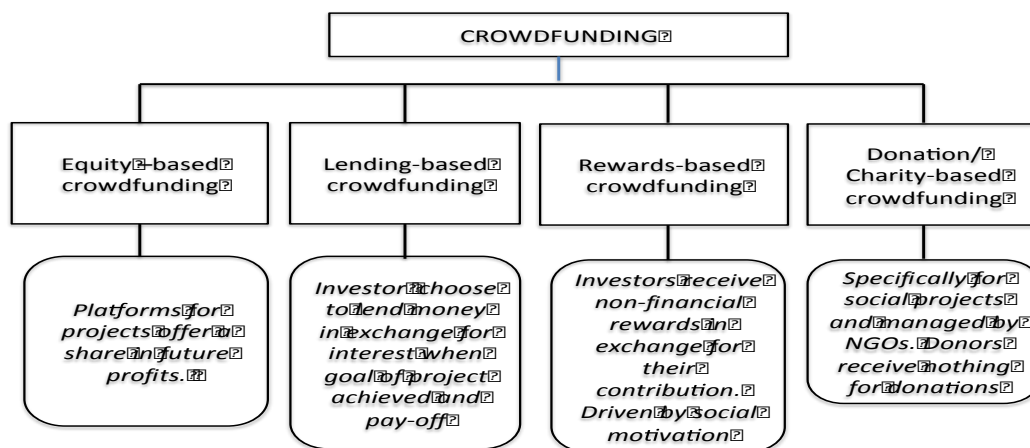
CROWDFUNDING

Equity-based crowdfunding

Lending-based crowdfunding

Rewards-based crowdfunding

Donation/ Charity-based crowdfunding

Platforms for projects offer a share in future profits.

Investors choose to lend money in exchange for interest when goal of project achieved and pay-off

Investors receive non-financial rewards in exchange for their contribution. Driven by social motivation

Specifically for social projects and managed by NGOs. Donors receive nothing for donations